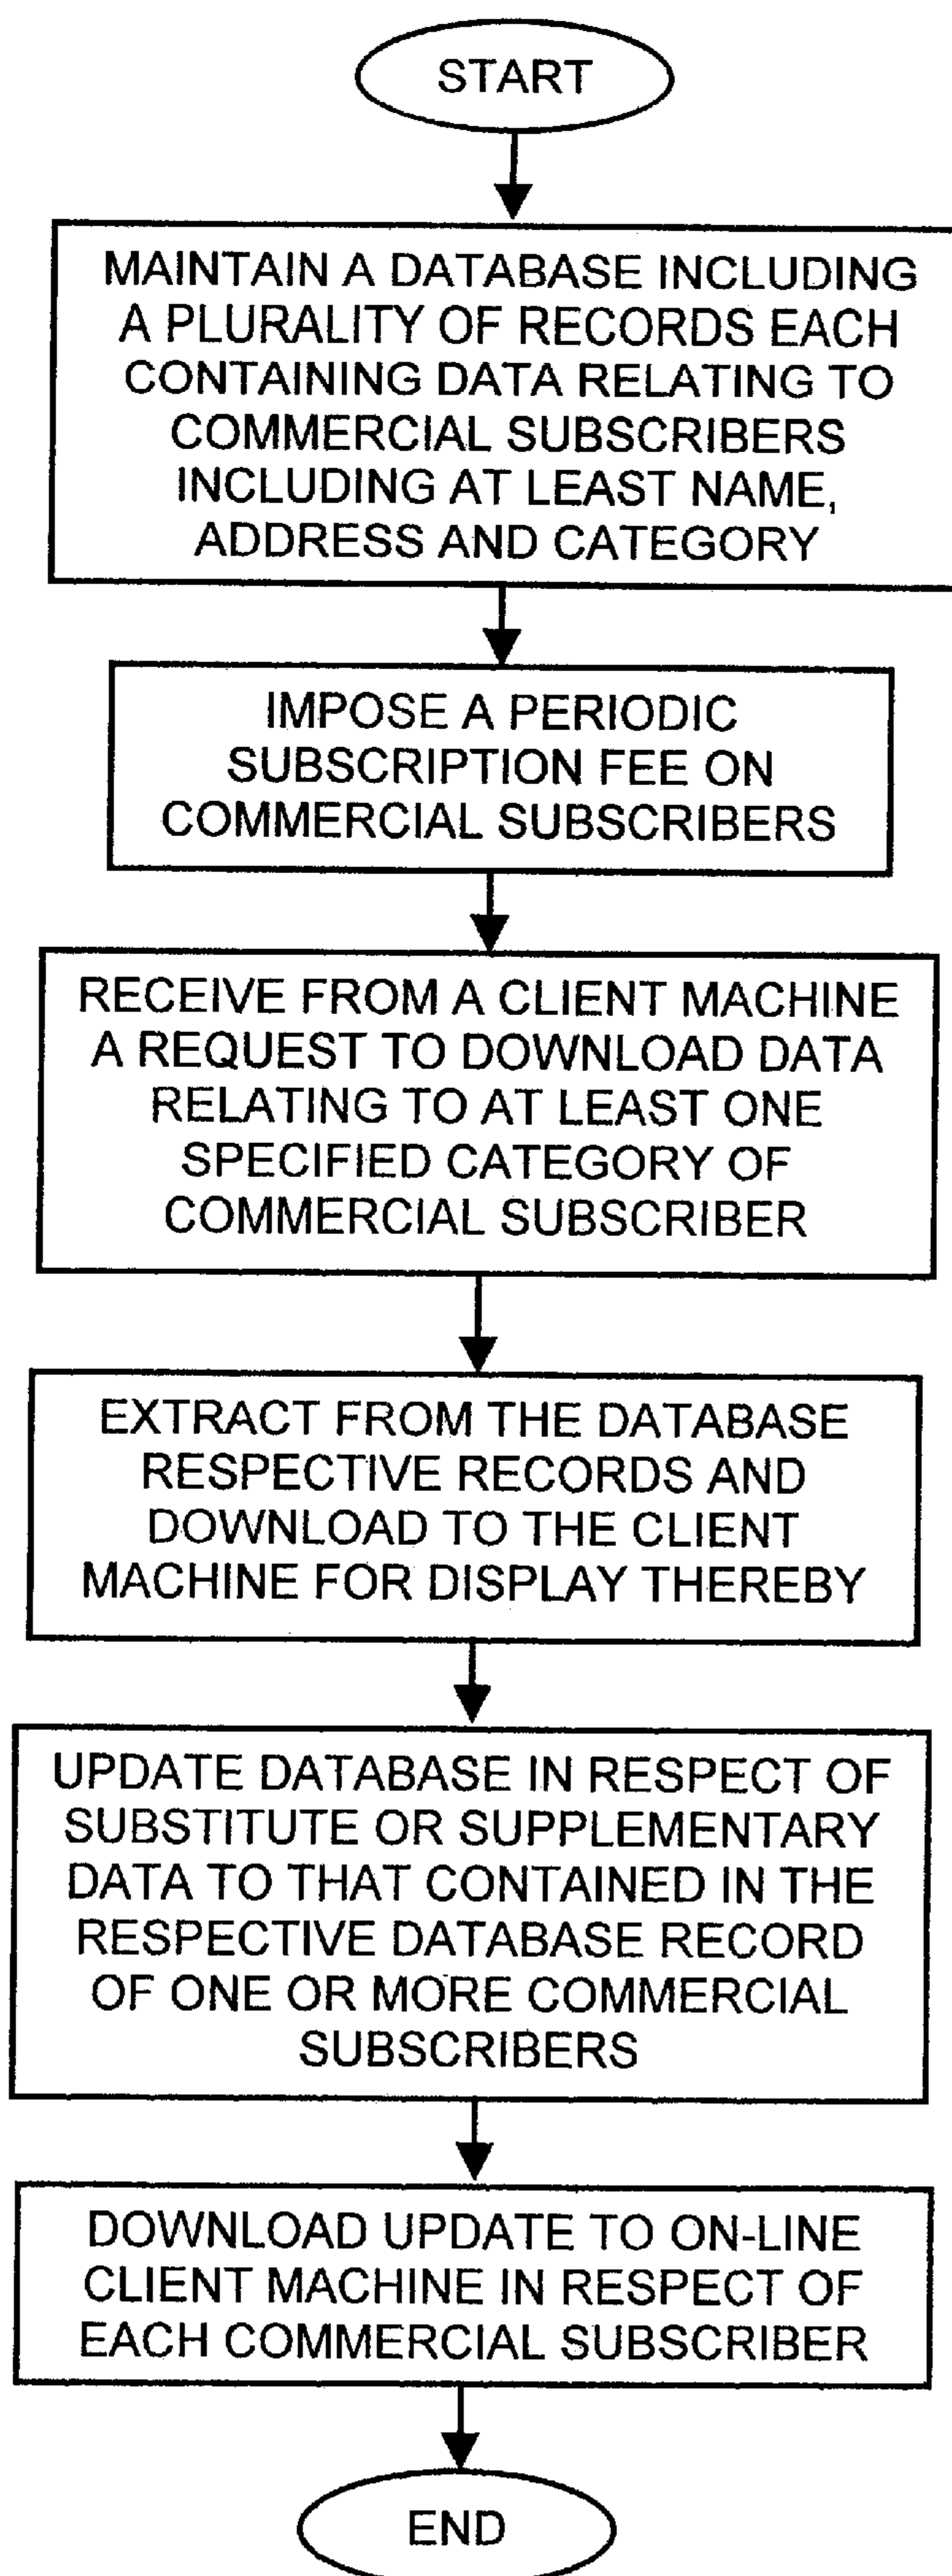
START

MAINTAIN A DATABASE INCLUDING A PLURALITY OF RECORDS EACH CONTAINING DATA RELATING TO COMMERCIAL SUBSCRIBERS INCLUDING AT LEAST NAME, ADDRESS AND CATEGORY

IMPOSE A PERIODIC SUBSCRIPTION FEE ON COMMERCIAL SUBSCRIBERS

RECEIVE FROM A CLIENT MACHINE A REQUEST TO DOWNLOAD DATA RELATING TO AT LEAST ONE SPECIFIED CATEGORY OF COMMERCIAL SUBSCRIBER

EXTRACT FROM THE DATABASE RESPECTIVE RECORDS AND DOWNLOAD TO THE CLIENT MACHINE FOR DISPLAY THEREBY

UPDATE DATABASE IN RESPECT OF SUBSTITUTE OR SUPPLEMENTARY DATA TO THAT CONTAINED IN THE RESPECTIVE DATABASE RECORD OF ONE OR MORE COMMERCIAL SUBSCRIBERS

DOWNLOAD UPDATE TO ON-LINE CLIENT MACHINE IN RESPECT OF EACH COMMERCIAL SUBSCRIBER

END